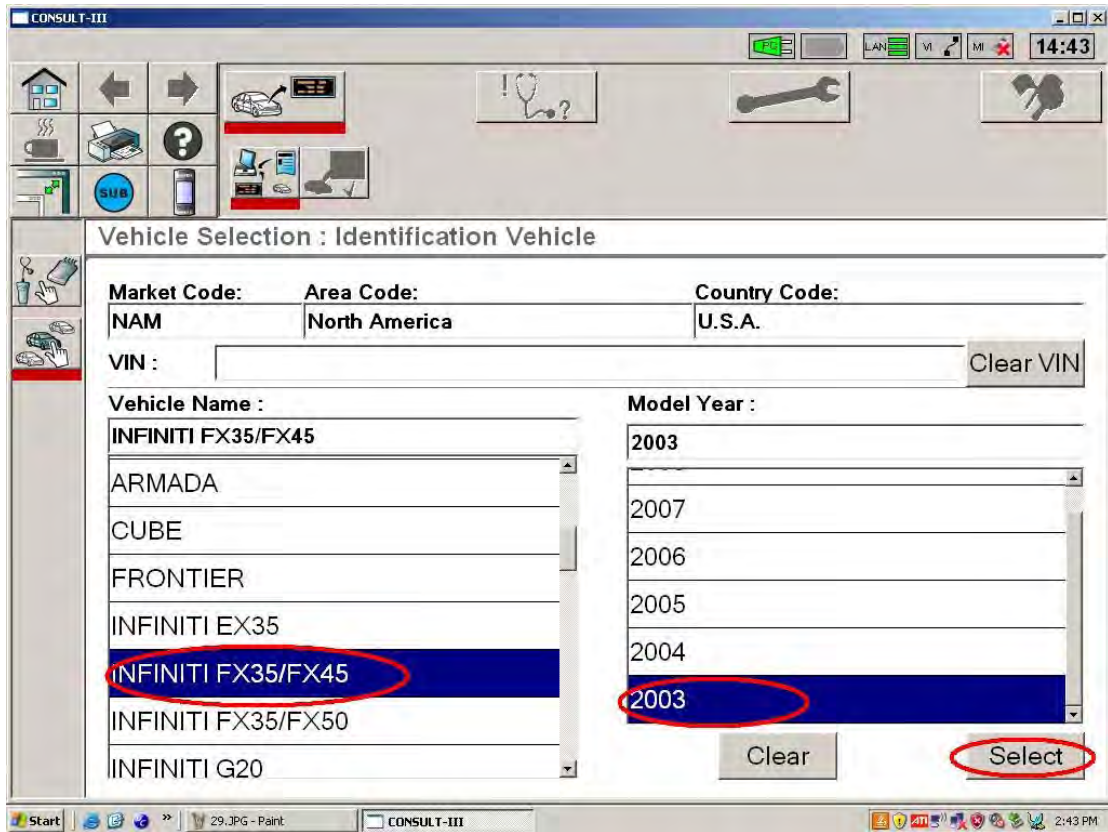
CONSULT-III

PC LAN VI MI 14:43

SUB

Vehicle Selection : Identification Vehicle

Market Code:
NAM
Area Code:
North America
Country Code:
U.S.A.

VIN :
Clear VIN

Vehicle Name :
INFINITI FX35/FX45

ARMADA
CUBE
FRONTIER
INFINITI EX35
INFINITI FX35/FX45
INFINITI FX35/FX50
INFINITI G20

Model Year :
2003

2007
2006
2005
2004
2003

Clear
Select

Start 29.JPG - Paint CONSULT-III 2:43 PM